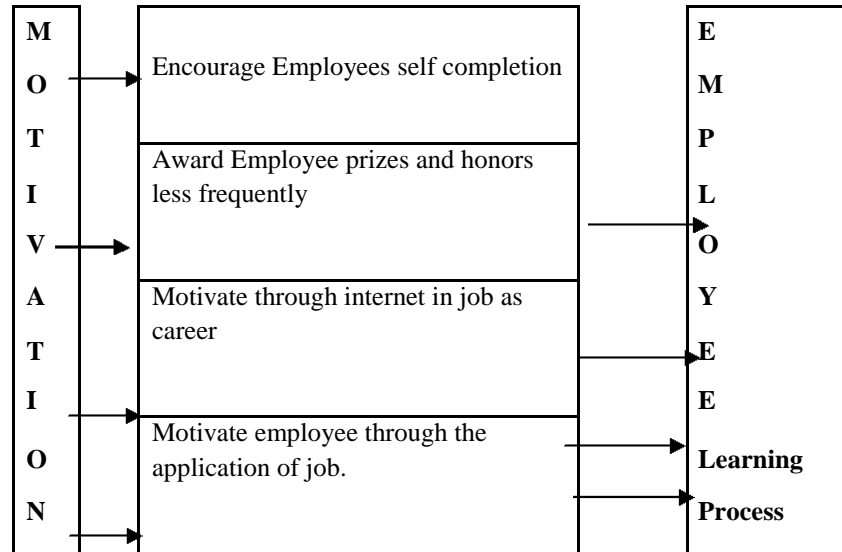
M
O
T
I
V
A
T
I
O
N

Encourage Employees self completion

Award Employee prizes and honors less frequently

Motivate through internet in job as career

Motivate employee through the application of job.

E
M
P
L
O
Y
E
E
Learning
Process